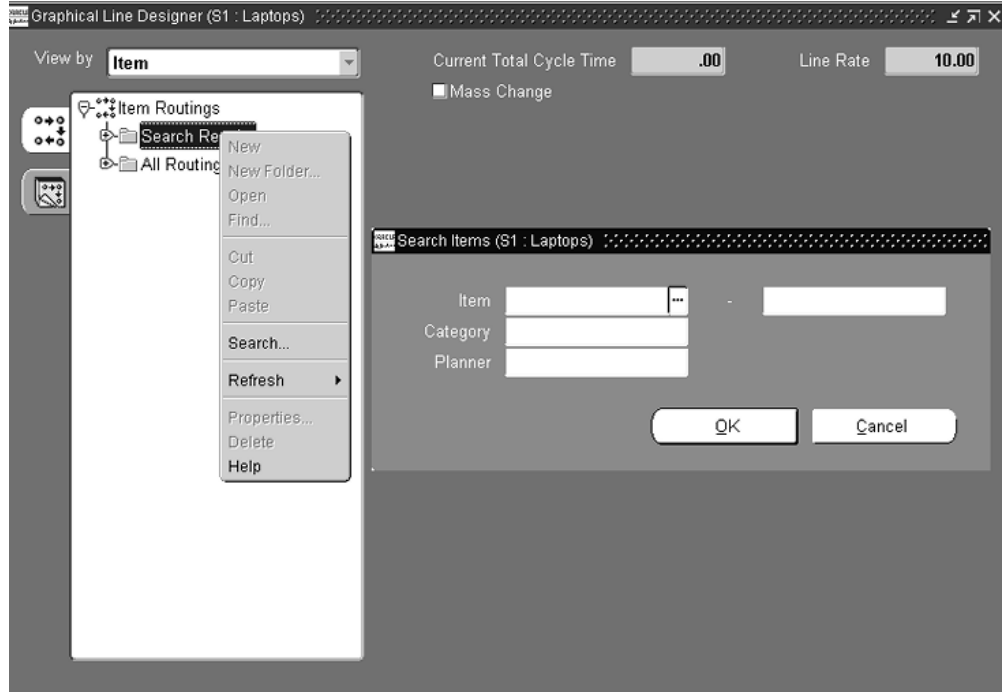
Graphical Line Designer (S1 : Laptops)

View by Item

Current Total Cycle Time .00

Line Rate 10.00

Mass Change

Item Routings

Search Re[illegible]

All Routing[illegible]

New
New Folder...
Open
Find...
Cut
Copy
Paste
Search...
Refresh
Properties...
Delete
Help

Search Items (S1 : Laptops)

Item -

Category

Planner

OK

Cancel